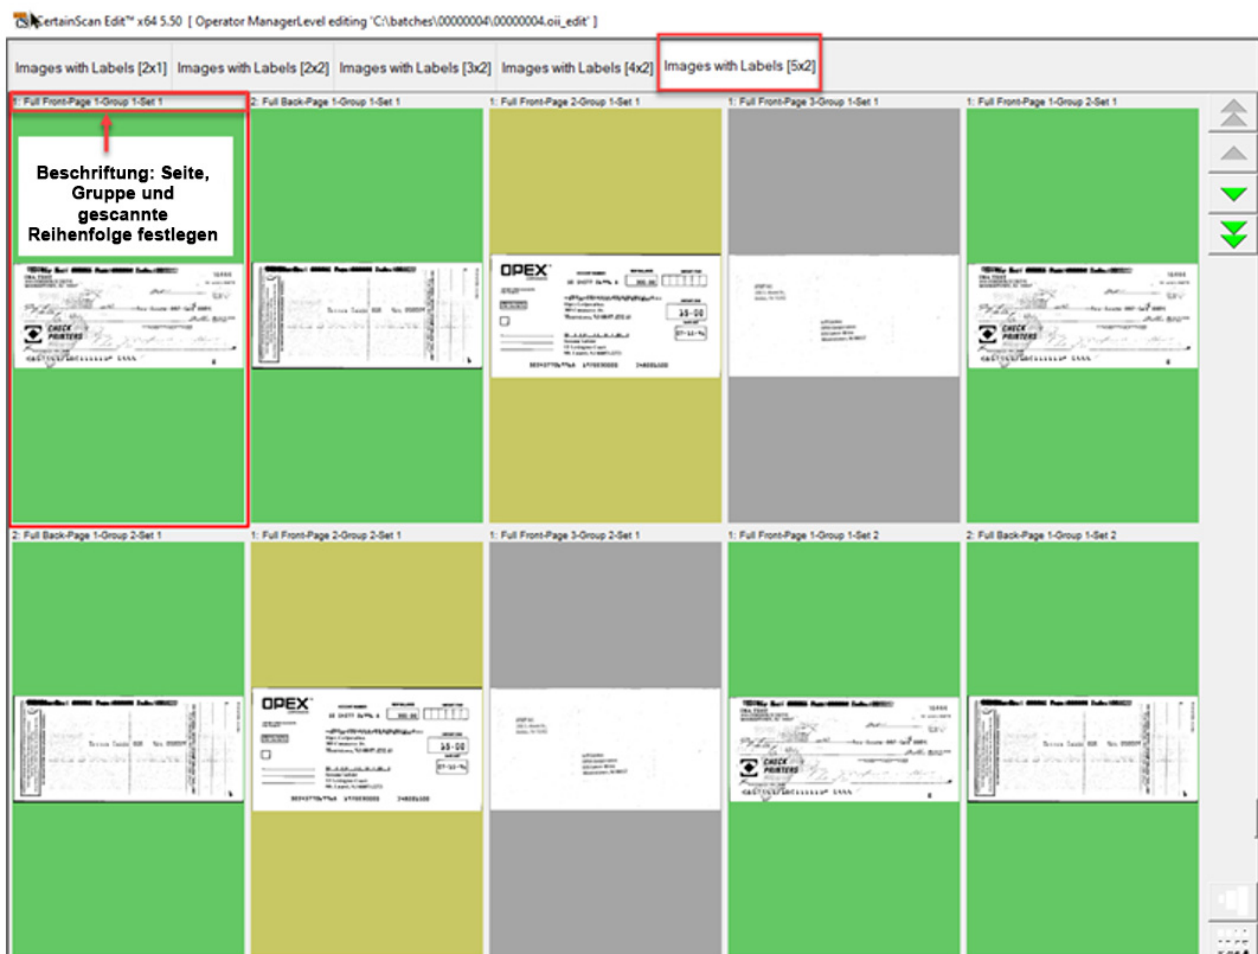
CertainScan Edit™ x64 5.50 [ Operator ManagerLevel editing 'C:\batches\00000004\00000004.oii_edit' ]

Images with Labels [2x1] Images with Labels [2x2] Images with Labels [3x2] Images with Labels [4x2] Images with Labels [5x2]

1: Full Front-Page 1-Group 1-Set 1
2: Full Back-Page 1-Group 1-Set 1
1: Full Front-Page 2-Group 1-Set 1
1: Full Front-Page 3-Group 1-Set 1
1: Full Front-Page 1-Group 2-Set 1

Beschriftung: Seite, Gruppe und gescannte Reihenfolge festlegen

CHECK PRINTERS

OPEX

CHECK PRINTERS

2: Full Back-Page 1-Group 2-Set 1
1: Full Front-Page 2-Group 2-Set 1
1: Full Front-Page 3-Group 2-Set 1
1: Full Front-Page 1-Group 1-Set 2
2: Full Back-Page 1-Group 1-Set 2

OPEX

CHECK PRINTERS